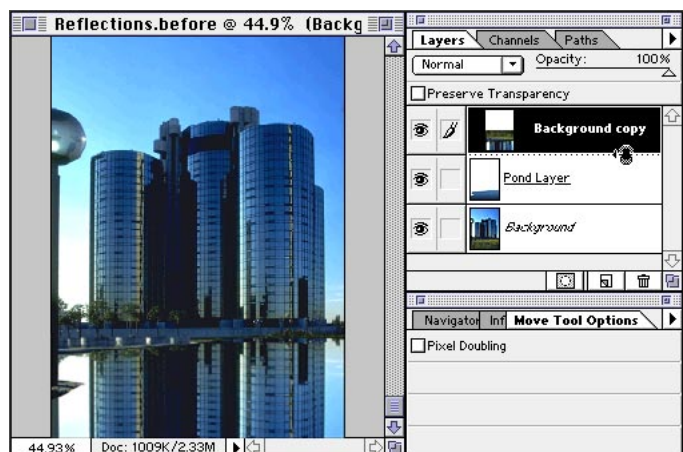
Reflections.before @ 44.9% (Backg

Layers Channels Paths

Normal

Opacity: 100%

Preserve Transparency

Background copy

Pond Layer

Background

Navigator Inf Move Tool Options

Pixel Doubling

44.93%

Doc: 1009K/2.33M